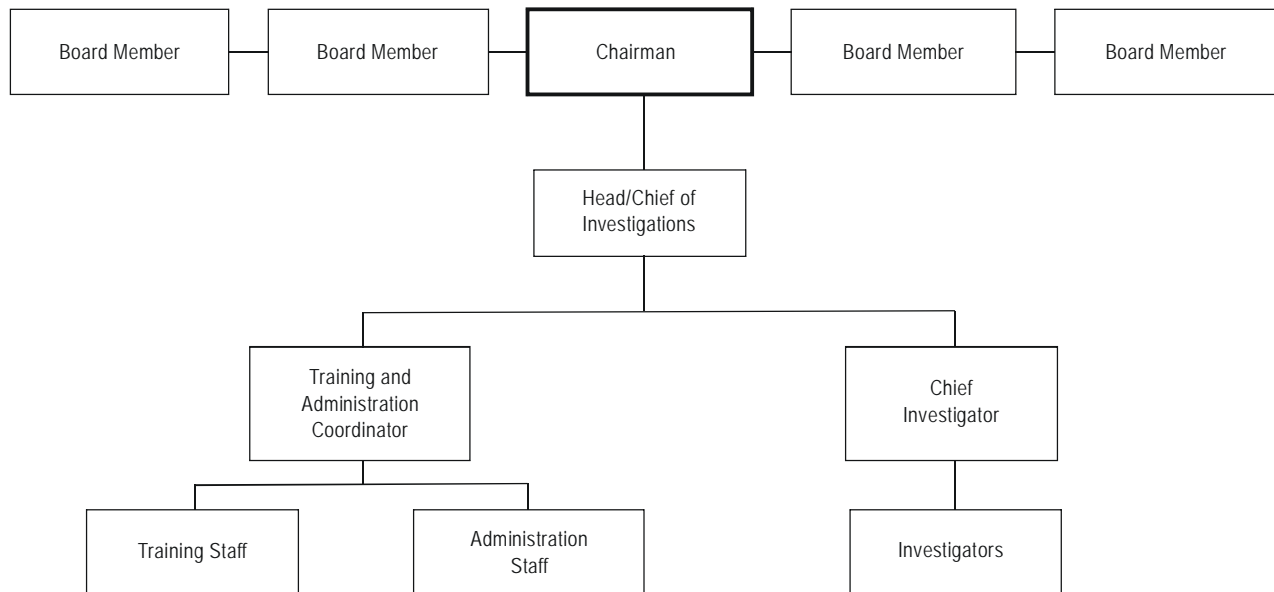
Board Member

Board Member

Chairman

Board Member

Board Member

Head/Chief of Investigations

Training and Administration Coordinator

Chief Investigator

Training Staff

Administration Staff

Investigators